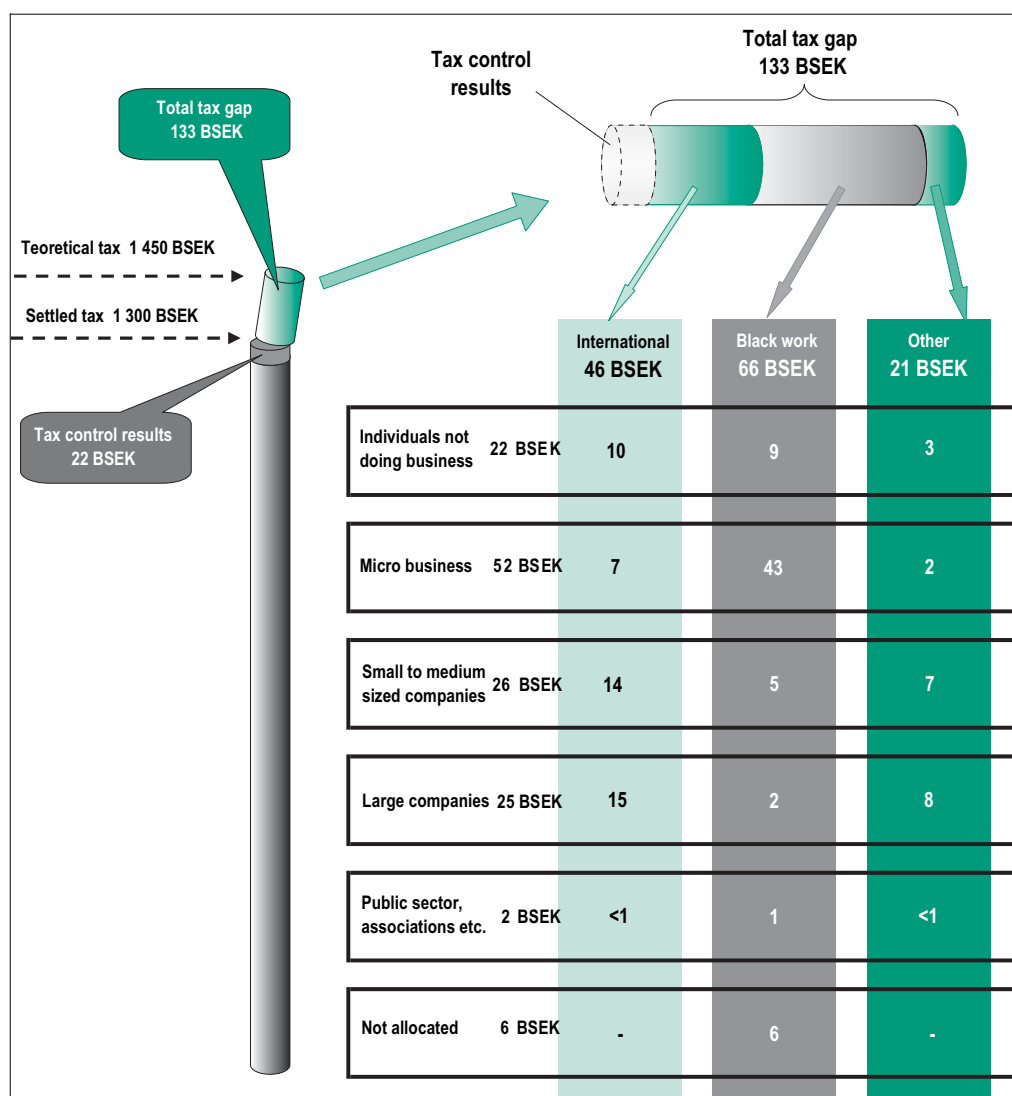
Total tax gap
133 BSEK

Teoretical tax 1 450 BSEK

Settled tax 1 300 BSEK

Tax control results
22 BSEK

Tax control results

Total tax gap
133 BSEK

| | | International 46 BSEK | Black work 66 BSEK | Other 21 BSEK |
|---|---|---|---|---|
| Individuals not doing business | 22 BSEK | 10 | 9 | 3 |
| Micro business | 52 BSEK | 7 | 43 | 2 |
| Small to medium sized companies | 26 BSEK | 14 | 5 | 7 |
| Large companies | 25 BSEK | 15 | 2 | 8 |
| Public sector, associations etc. | 2 BSEK | <1 | 1 | <1 |
| Not allocated | 6 BSEK | - | 6 | - |